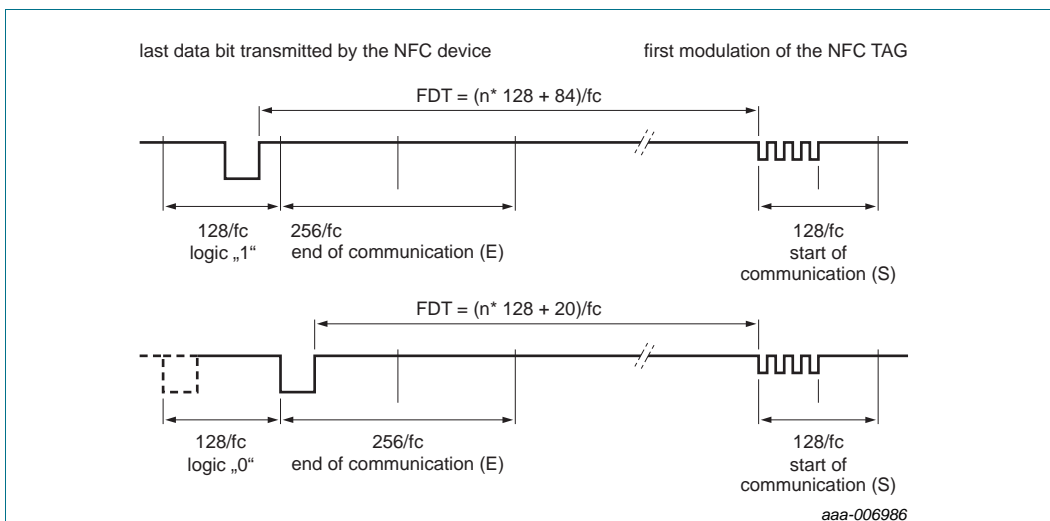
last data bit transmitted by the NFC device

first modulation of the NFC TAG

FDT = (n* 128 + 84)/fc

128/fc
logic „1“

256/fc
end of communication (E)

128/fc
start of
communication (S)

FDT = (n* 128 + 20)/fc

128/fc
logic „0“

256/fc
end of communication (E)

128/fc
start of
communication (S)

aaa-006986